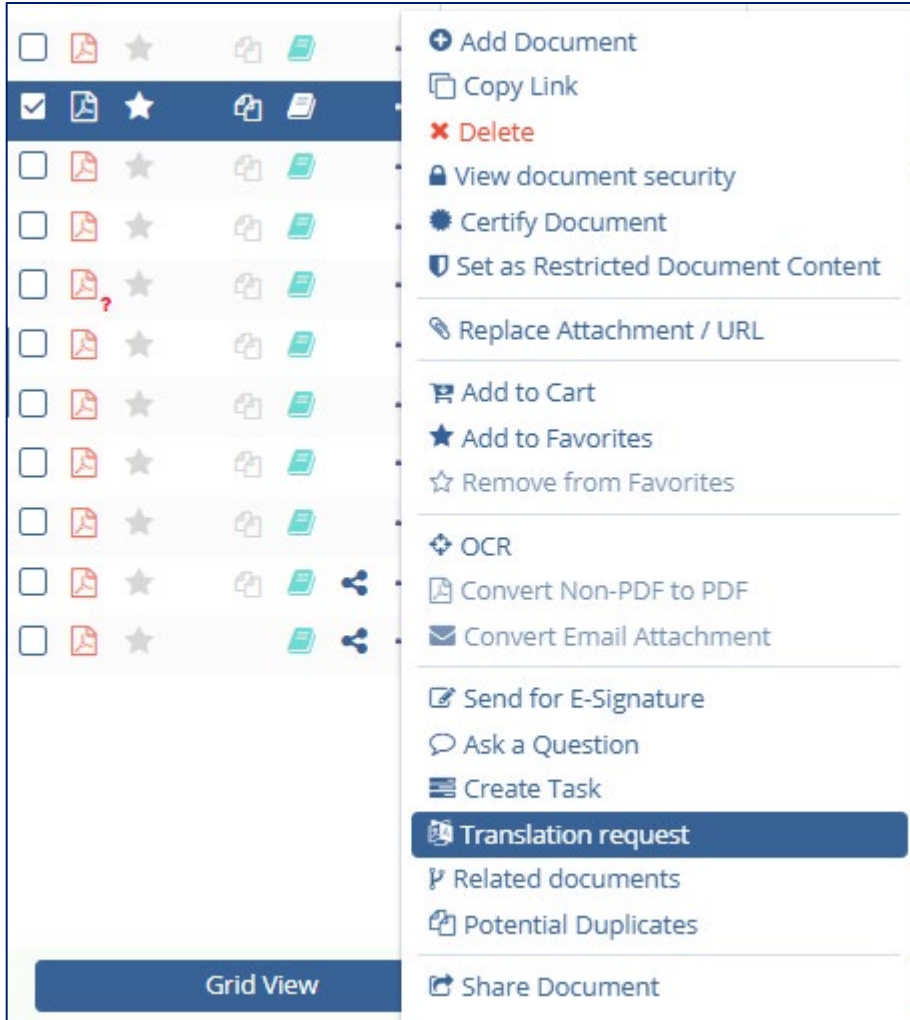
?

Add Document
Copy Link
Delete
View document security
Certify Document
Set as Restricted Document Content

Replace Attachment / URL

Add to Cart
Add to Favorites
Remove from Favorites

OCR
Convert Non-PDF to PDF
Convert Email Attachment

Send for E-Signature
Ask a Question
Create Task
Translation request
Related documents
Potential Duplicates

Share Document

Grid View